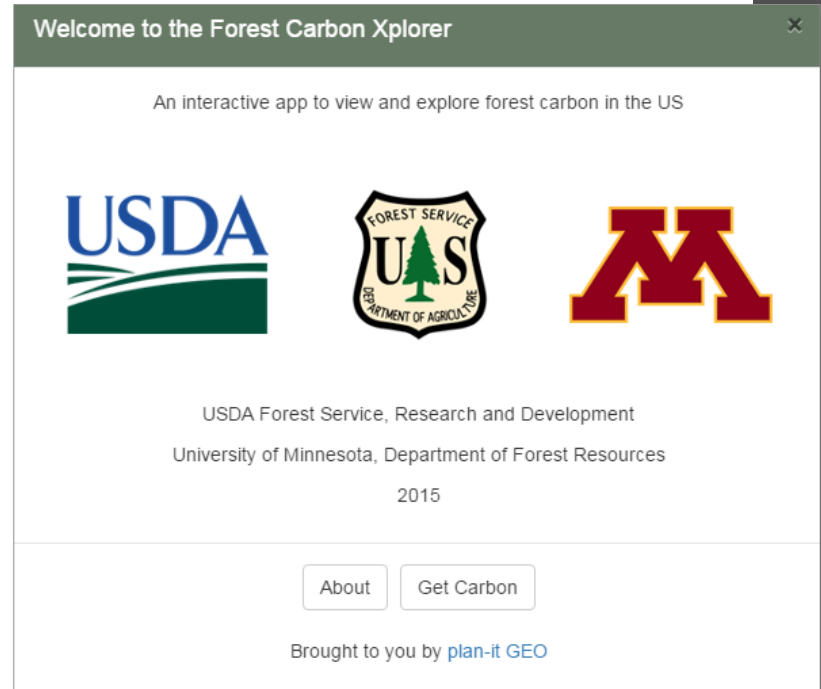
Welcome to the Forest Carbon Xplorer

×

An interactive app to view and explore forest carbon in the US

USDA

FOREST SERVICE
U S
DEPARTMENT OF AGRICULTURE

M

USDA Forest Service, Research and Development

University of Minnesota, Department of Forest Resources

2015

About

Get Carbon

Brought to you by plan-it GEO